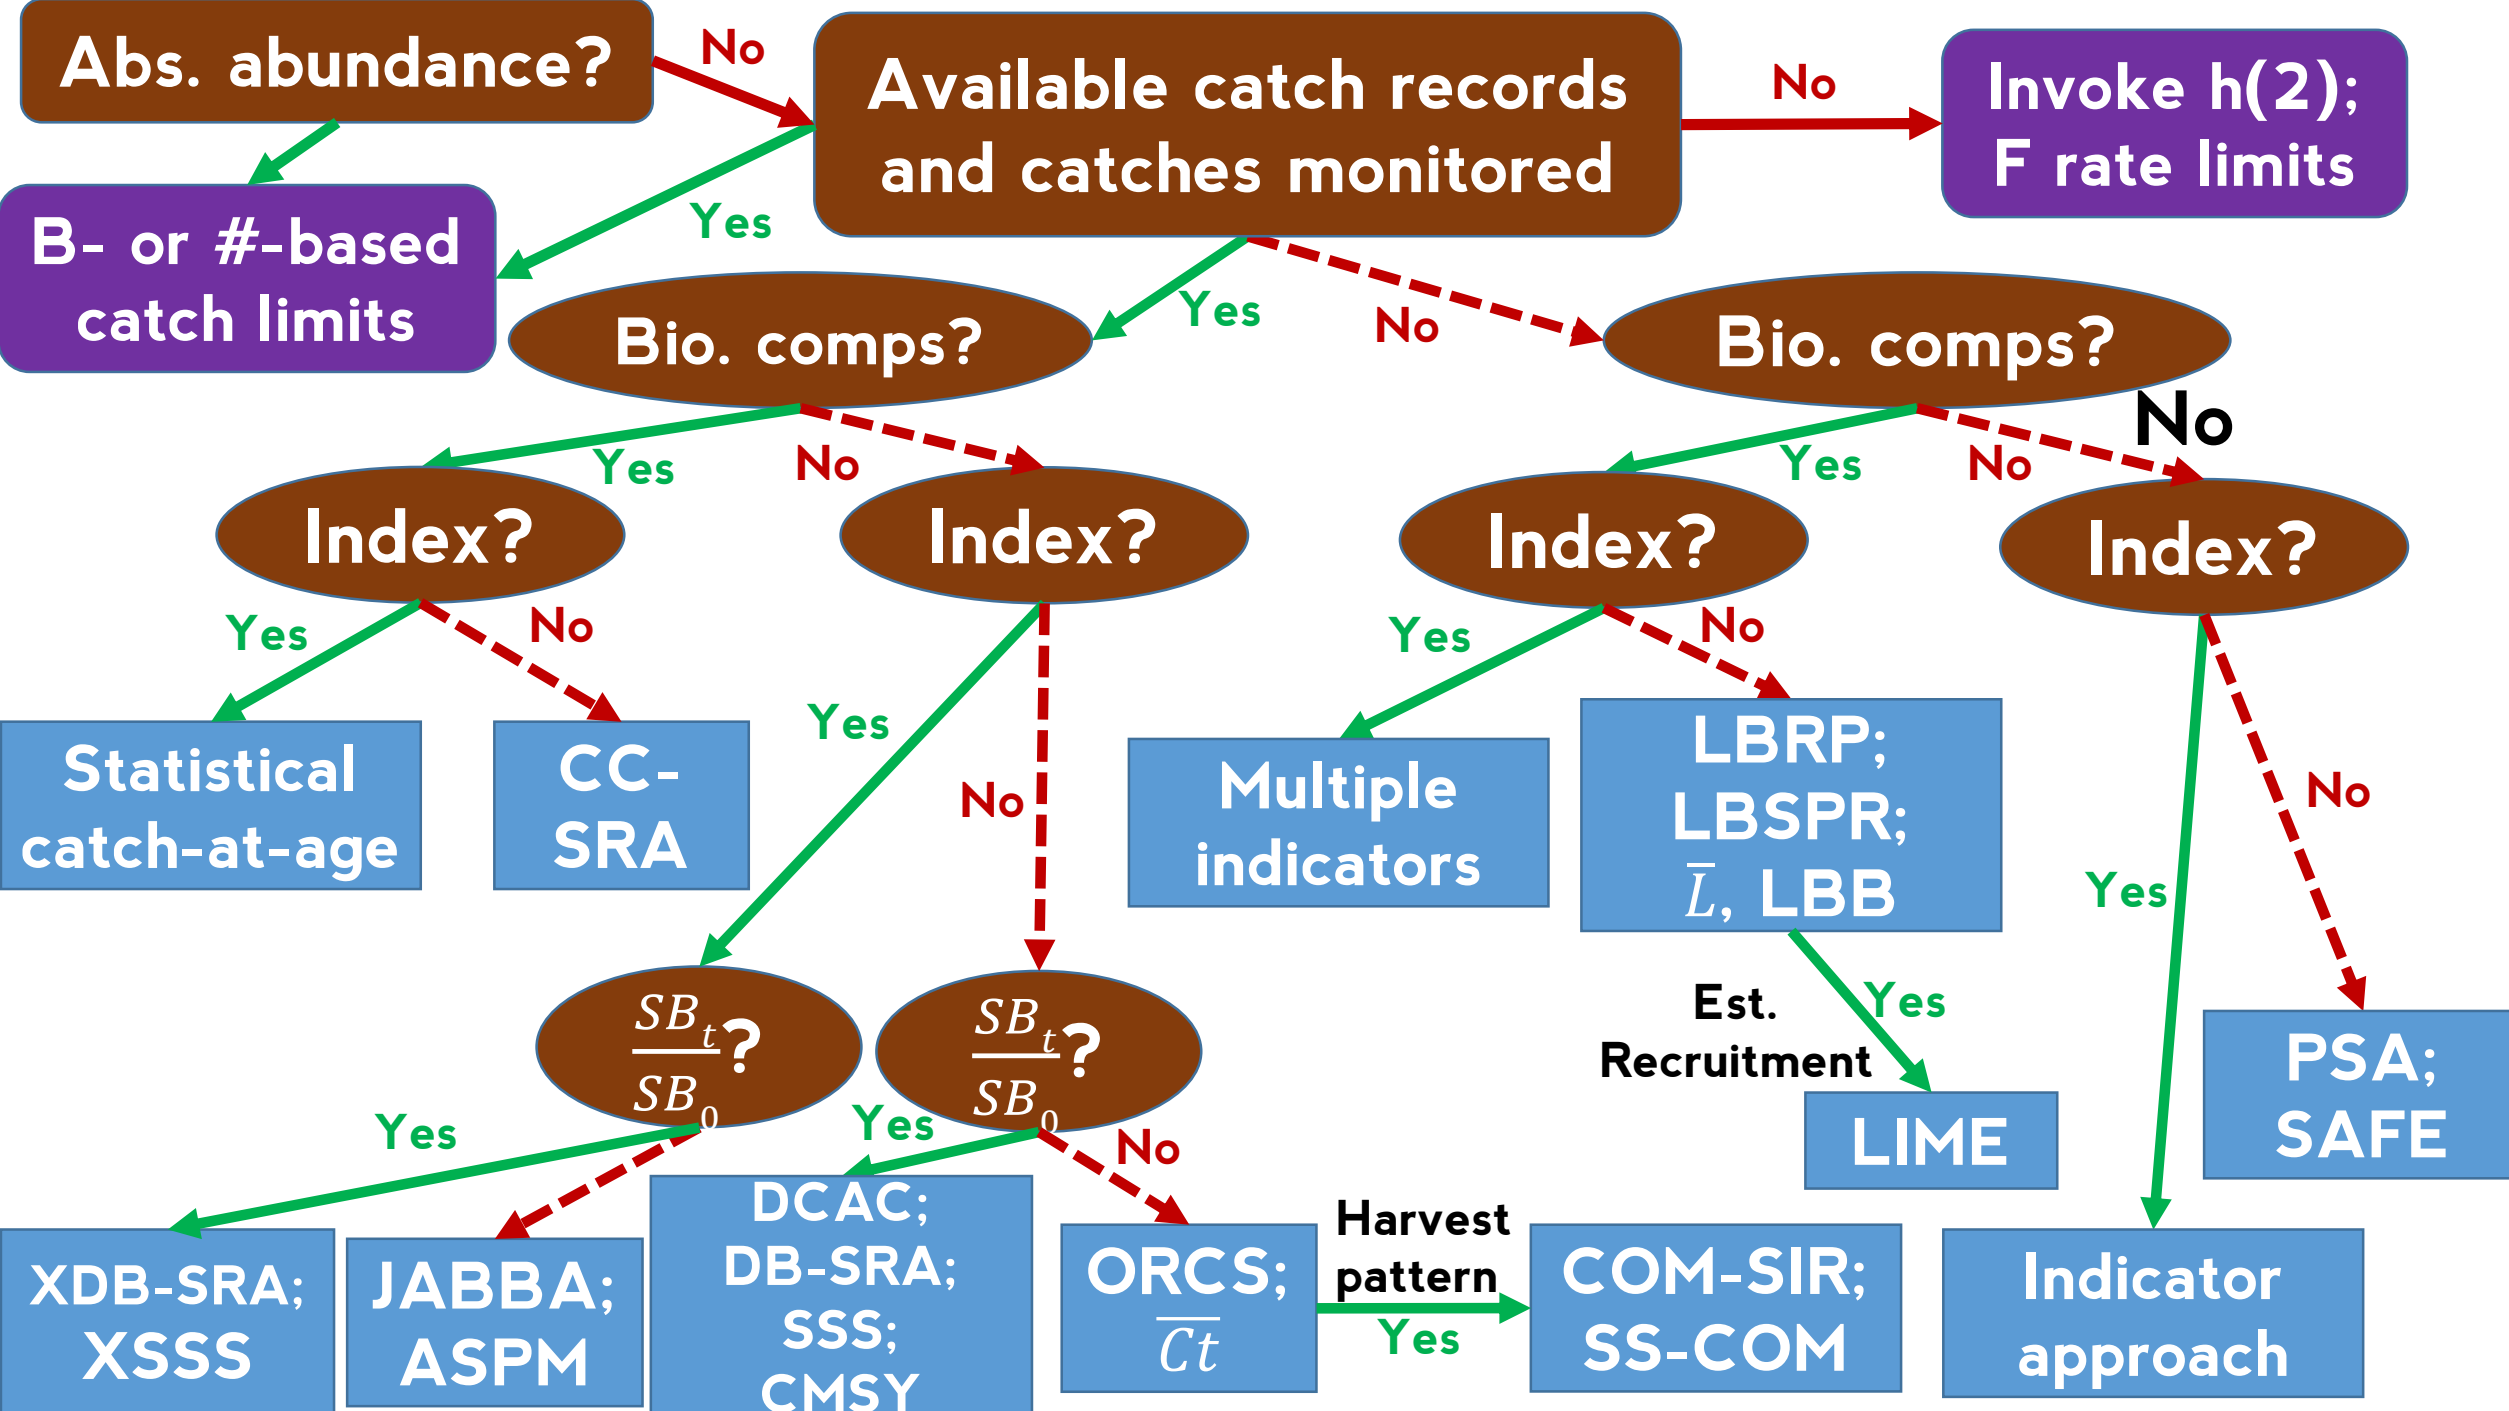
Abs. abundance?

No

Available catch records and catches monitored

No

Invoke h(2); F rate limits

B- or #-based catch limits

Yes

Yes

No

Bio. comps?

Bio. comps?

No

Yes

No

Yes

No

Index?

Index?

Index?

Index?

Yes

No

Yes

No

Statistical catch-at-age

CC-SRA

Yes

No

Multiple indicators

LBRP; LBSPR; $\bar{L}$, LBB

No

Yes

Est. Recruitment

Yes

$\frac{SB_t}{SB_0}$?

$\frac{SB_t}{SB_0}$?

LIME

PSA; SAFE

Yes

Yes

No

XDB-SRA; XSSS

JABBA; ASPM

DCAC; DB-SRA; SSS; CMSY

ORCS; $\overline{Ct}$

Harvest pattern

Yes

COM-SIR; SS-COM

Indicator approach